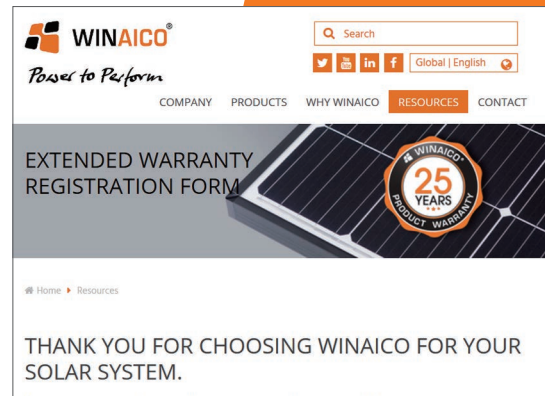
WINAICO®
Power to Perform

Search

You Tube in f Global | English

COMPANY PRODUCTS WHY WINAICO RESOURCES CONTACT

EXTENDED WARRANTY REGISTRATION FORM

WINAICO
25
YEARS
PRODUCT WARRANTY

Home ▸ Resources

THANK YOU FOR CHOOSING WINAICO FOR YOUR SOLAR SYSTEM.